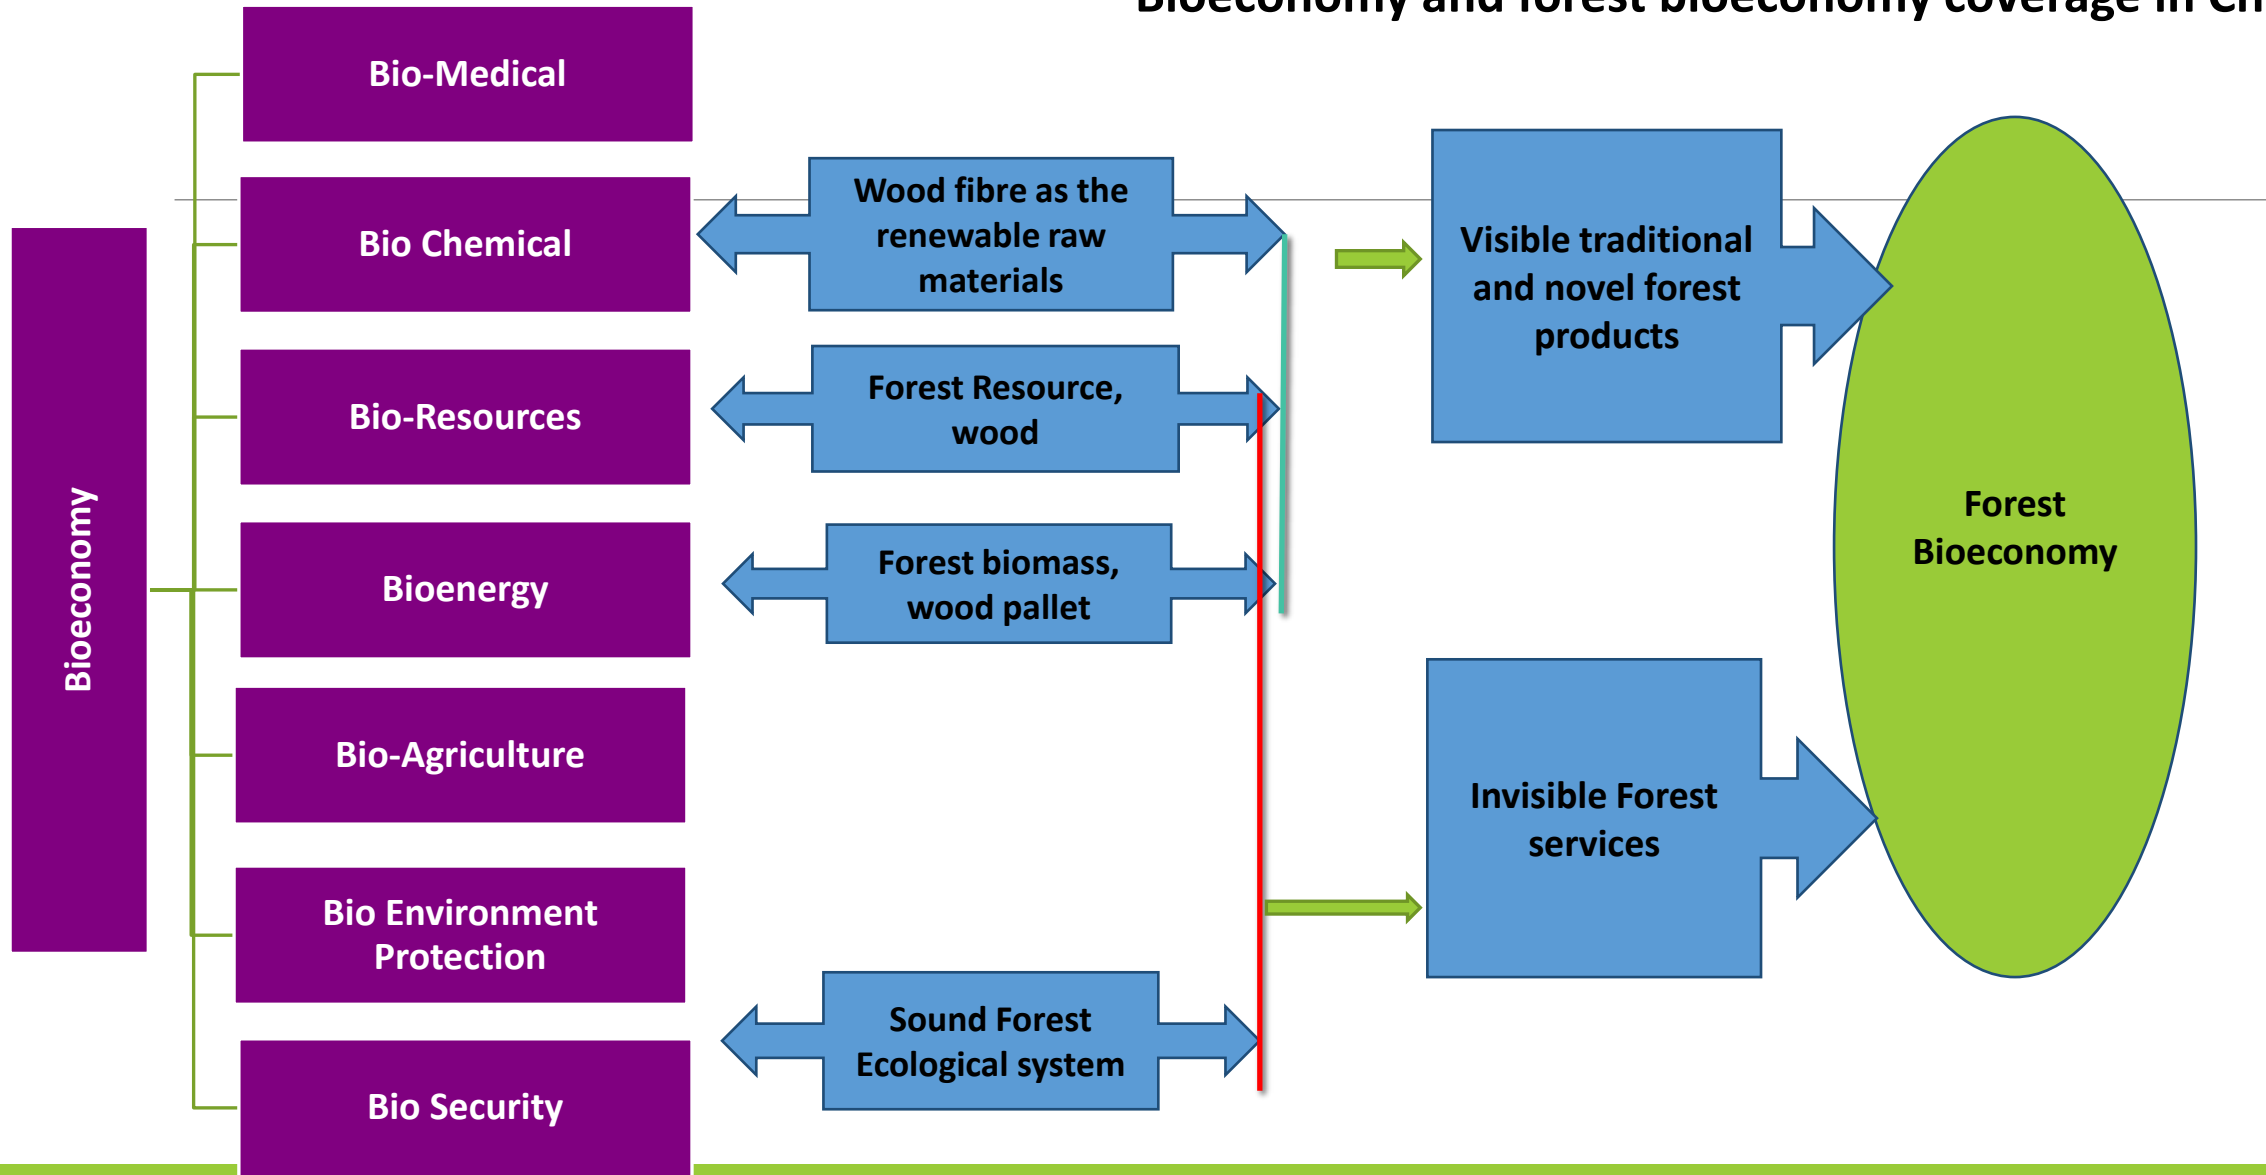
Bioeconomy and forest bioeconomy coverage in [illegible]

Bioeconomy

Bio-Medical

Bio Chemical

Bio-Resources

Bioenergy

Bio-Agriculture

Bio Environment Protection

Bio Security

Wood fibre as the renewable raw materials

Forest Resource, wood

Forest biomass, wood pallet

Sound Forest Ecological system

Visible traditional and novel forest products

Invisible Forest services

Forest Bioeconomy